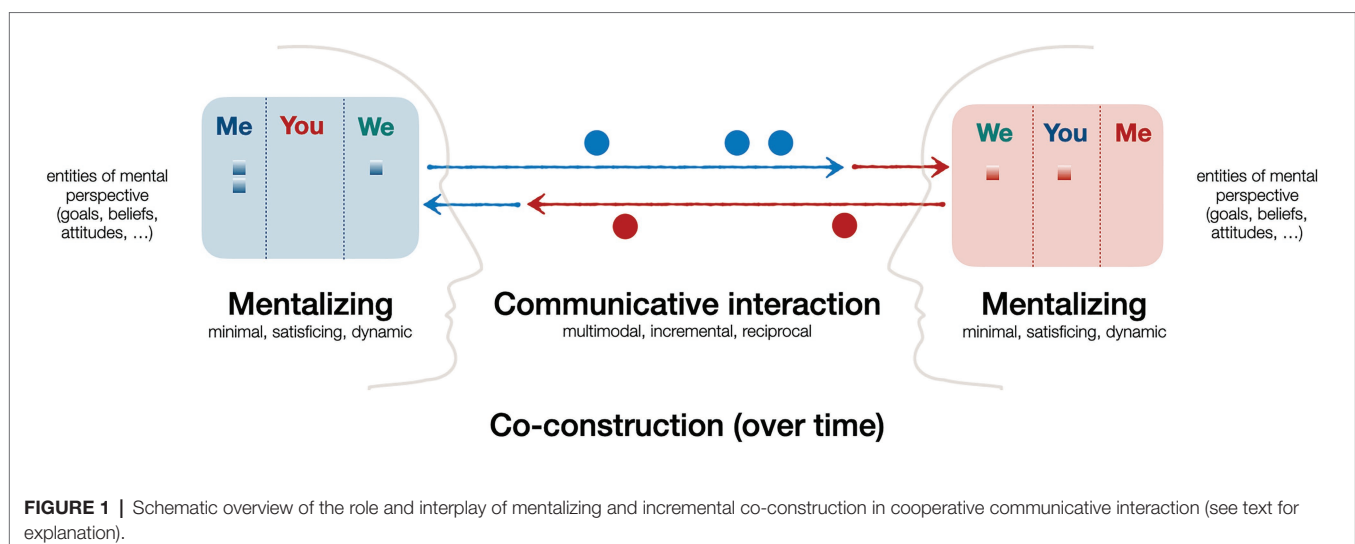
Me | You | We

entities of mental perspective (goals, beliefs, attitudes, …)

We | You | Me

entities of mental perspective (goals, beliefs, attitudes, …)

Mentalizing
minimal, satisficing, dynamic

Communicative interaction
multimodal, incremental, reciprocal

Mentalizing
minimal, satisficing, dynamic

Co-construction (over time)

FIGURE 1 | Schematic overview of the role and interplay of mentalizing and incremental co-construction in cooperative communicative interaction (see text for explanation).